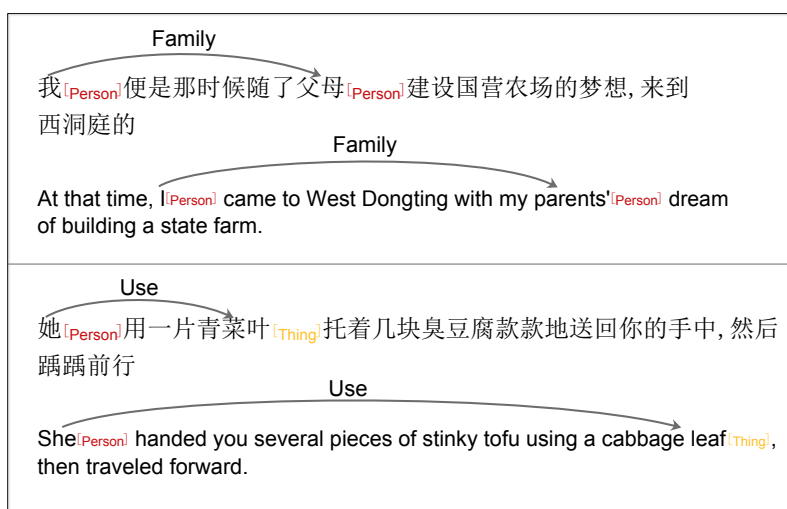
Family

我[Person]便是那时候随了父母[Person]建设国营农场的梦想, 来到西洞庭的

Family

At that time, I[Person] came to West Dongting with my parents'[Person] dream of building a state farm.

Use

她[Person]用一片青菜叶[Thing]托着几块臭豆腐款款地送回你的手中, 然后踽踽前行

Use

She[Person] handed you several pieces of stinky tofu using a cabbage leaf[Thing], then traveled forward.